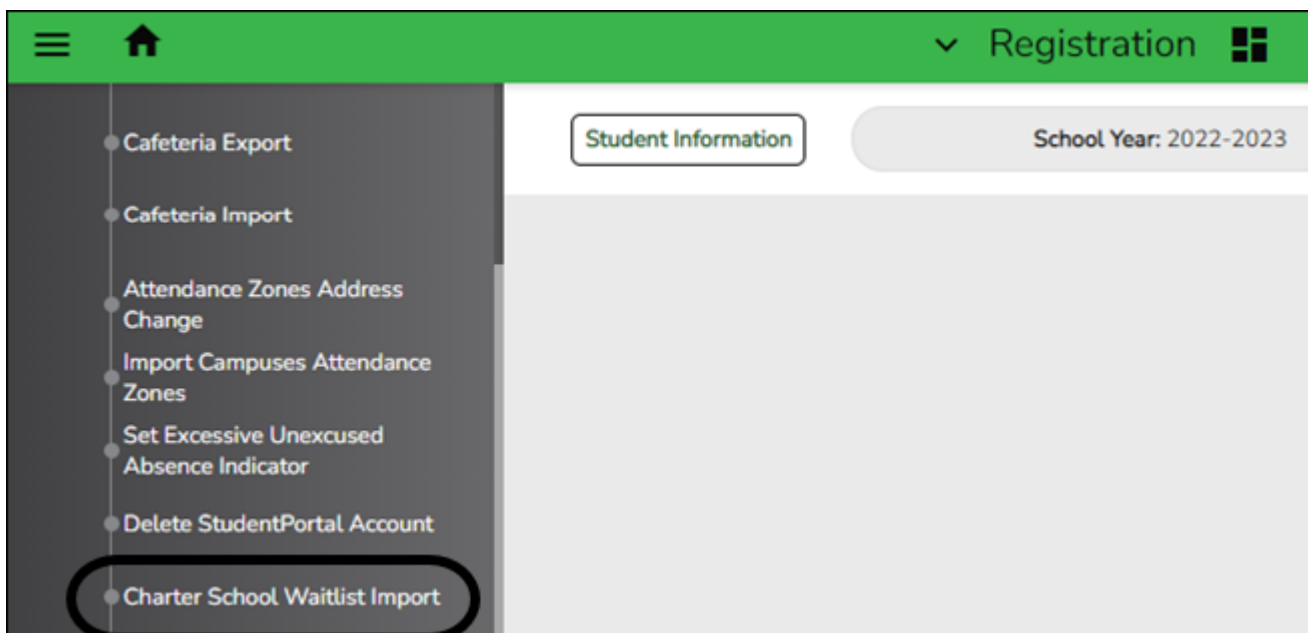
Registration

Cafeteria Export

Cafeteria Import

Attendance Zones Address Change

Import Campuses Attendance Zones

Set Excessive Unexcused Absence Indicator

Delete StudentPortal Account

Charter School Waitlist Import

Student Information

School Year: 2022-2023